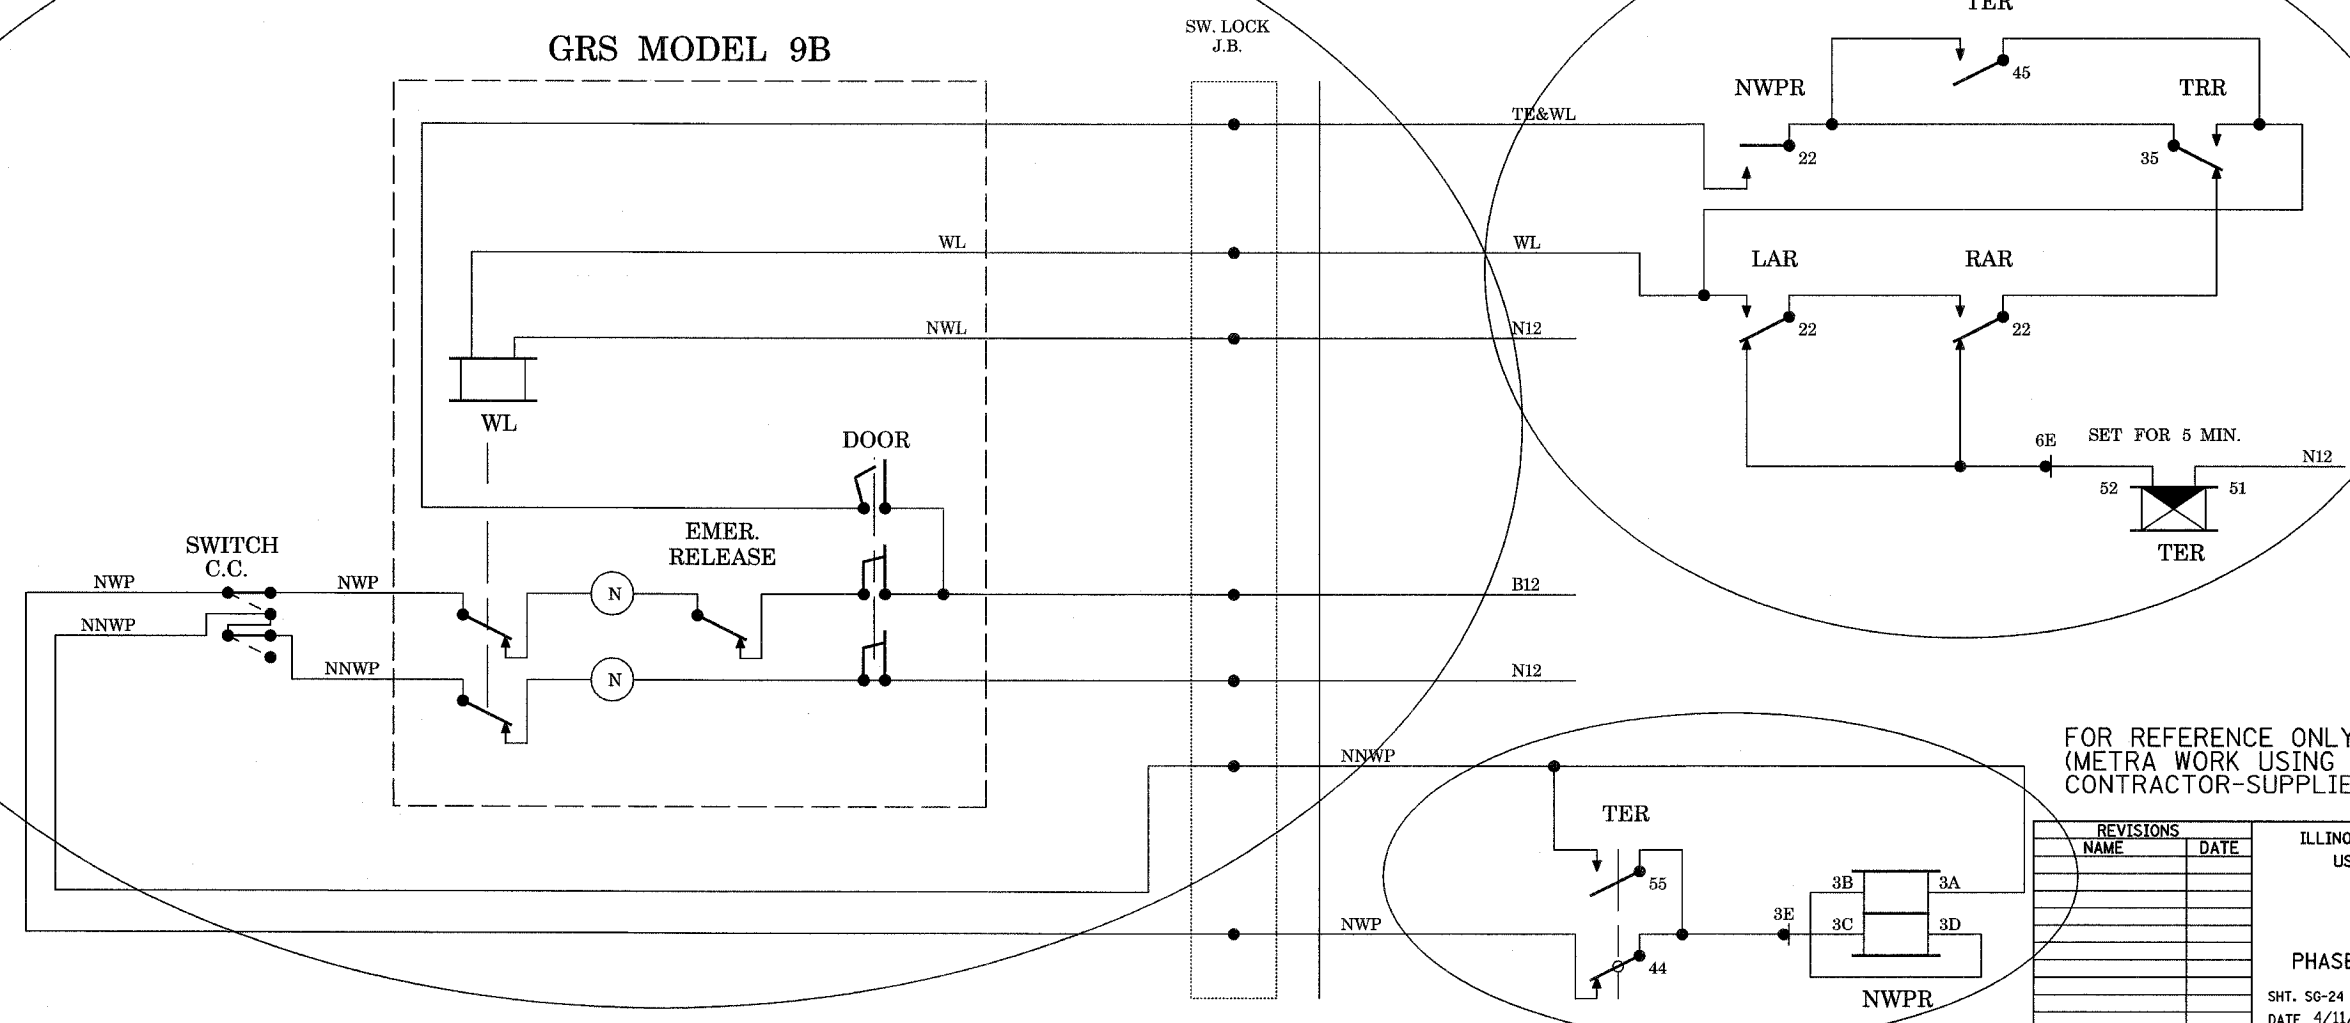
GRS MODEL 9B

SW. LOCK J.B.

TER

NWPR

45

TRR

TE&WL

22

35

WL

WL

LAR

RAR

NWL

N12

22

22

WL

DOOR

6E

SET FOR 5 MIN.

N12

52

51

TER

EMER. RELEASE

SWITCH C.C.

NWP

NWP

N

B12

NNWP

NNWP

N

N12

FOR REFERENCE ONLY
(METRA WORK USING
CONTRACTOR-SUPPLIE

NNWP

TER

55

3B

3A

3E

3C

3D

NWP

44

NWPR

| REVISIONS | |
|---|---|
| NAME | DATE |

ILLINO
US

PHASE

SHT. SG-24
DATE 4/11